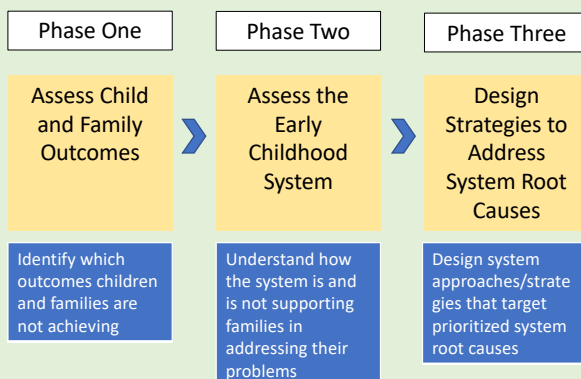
Phase One

Assess Child and Family Outcomes

Identify which outcomes children and families are not achieving

Phase Two

Assess the Early Childhood System

Understand how the system is and is not supporting families in addressing their problems

Phase Three

Design Strategies to Address System Root Causes

Design system approaches/strategies that target prioritized system root causes